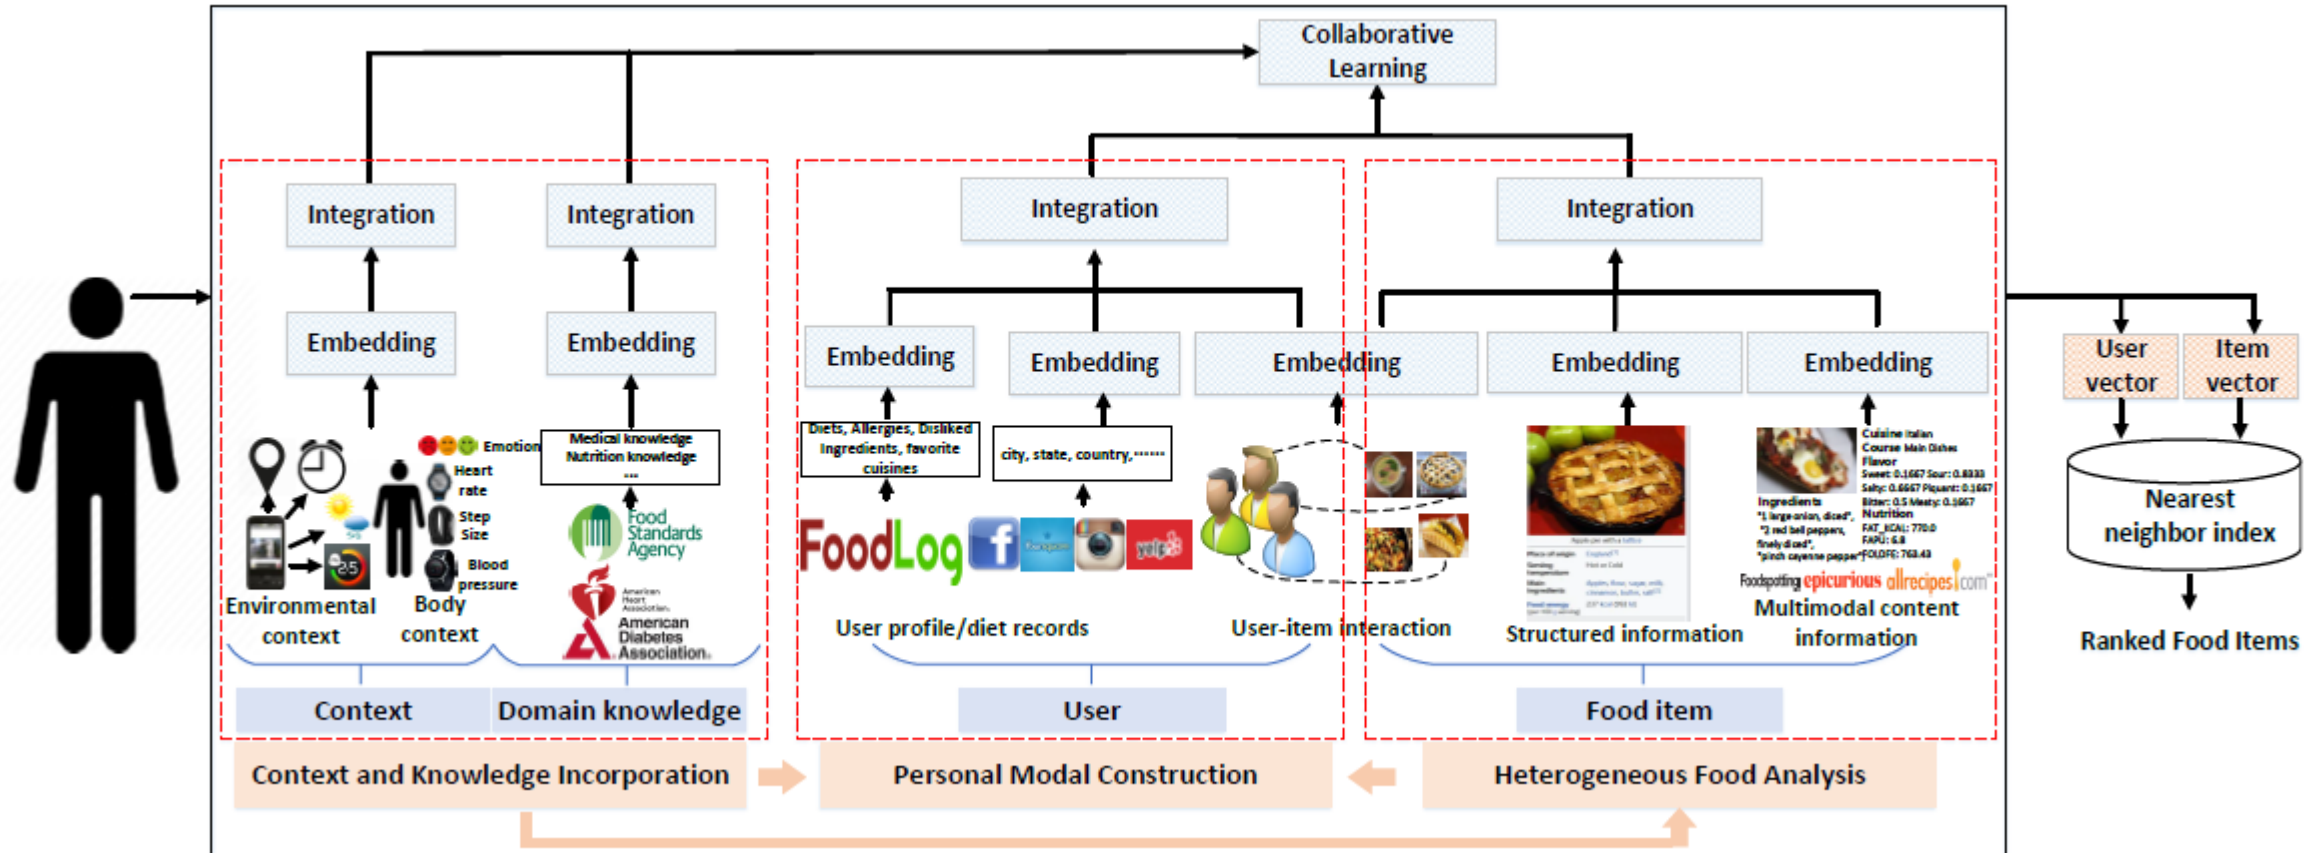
Collaborative Learning

Integration

Integration

Integration

Integration

Embedding

Embedding

Embedding

Embedding

Embedding

Embedding

Embedding

Emotion

Heart rate

Step Size

Blood pressure

Medical knowledge Nutrition knowledge ...

Food Standards Agency

American Heart Association.

American Diabetes Association.

Environmental context

Body context

Diets, Allergies, Disliked Ingredients, favorite cuisines

city, state, country,......

FoodLog

yelp

User profile/diet records

User-item interaction

Structured information

Ingredients

Cuisine Italian Course Main Dishes Flavor Sweet: 0.1667 Sour: 0.8333 Salty: 0.6667 Piquant: 0.1667 Bitter: 0.5 Meaty: 0.1667 Nutrition FAT_KCAL: 770.0 FAPU: 6.8 FOLDFE: 763.43

Foodspotting epicurious allrecipes.com

Multimodal content information

Context

Domain knowledge

User

Food item

User vector

Item vector

Nearest neighbor index

Ranked Food Items

Context and Knowledge Incorporation

Personal Modal Construction

Heterogeneous Food Analysis